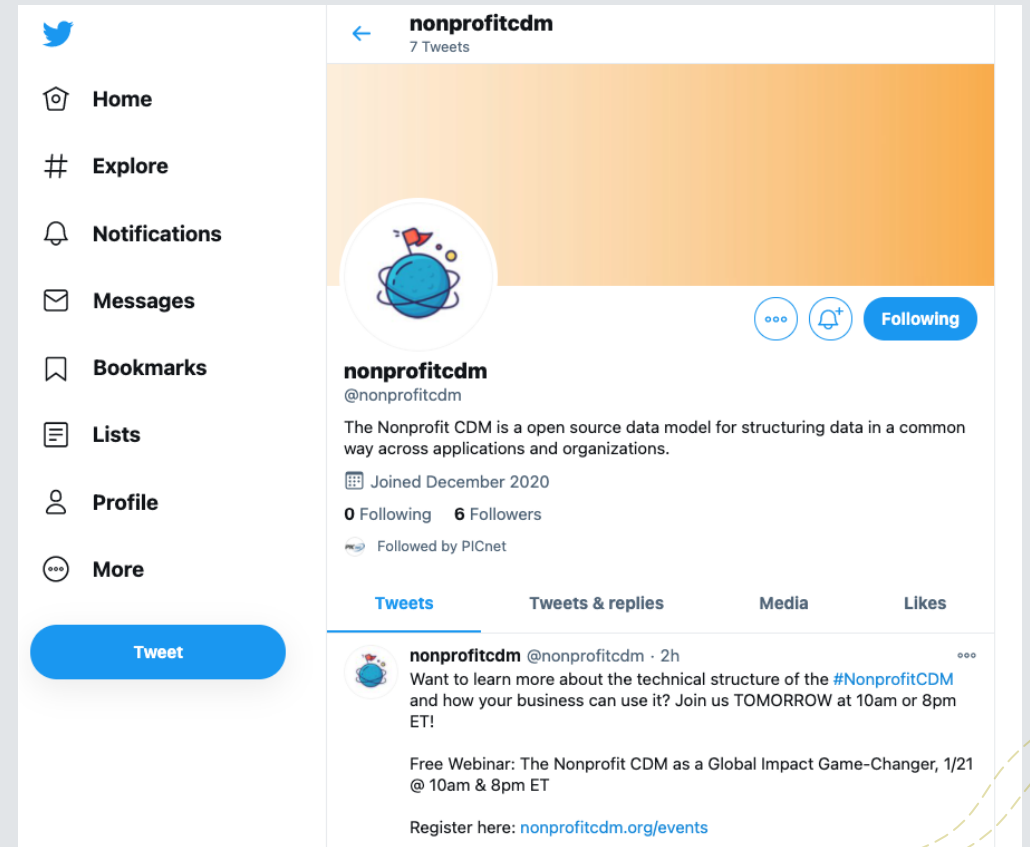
Home

Explore

Notifications

Messages

Bookmarks

Lists

Profile

More

Tweet

nonprofitcdm
7 Tweets

Following

nonprofitcdm
@nonprofitcdm

The Nonprofit CDM is a open source data model for structuring data in a common way across applications and organizations.

Joined December 2020

0 Following 6 Followers

Followed by PICnet

Tweets Tweets & replies Media Likes

nonprofitcdm @nonprofitcdm · 2h
Want to learn more about the technical structure of the #NonprofitCDM and how your business can use it? Join us TOMORROW at 10am or 8pm ET!

Free Webinar: The Nonprofit CDM as a Global Impact Game-Changer, 1/21 @ 10am & 8pm ET

Register here: nonprofitcdm.org/events